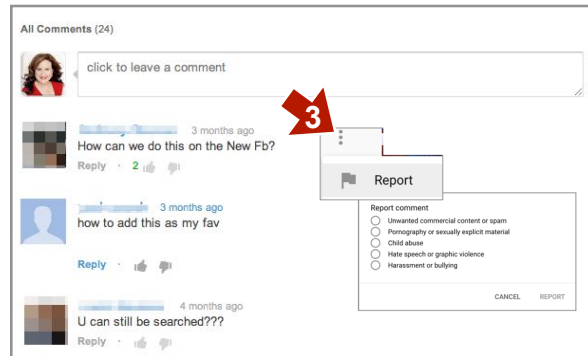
All Comments (24)

click to leave a comment

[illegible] 3 months ago
How can we do this on the New Fb?
Reply · 2

3

Report

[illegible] 3 months ago
how to add this as my fav
Reply ·

Report comment
Unwanted commercial content or spam
Pornography or sexually explicit material
Child abuse
Hate speech or graphic violence
Harassment or bullying

CANCEL REPORT

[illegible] 4 months ago
U can still be searched???
Reply ·